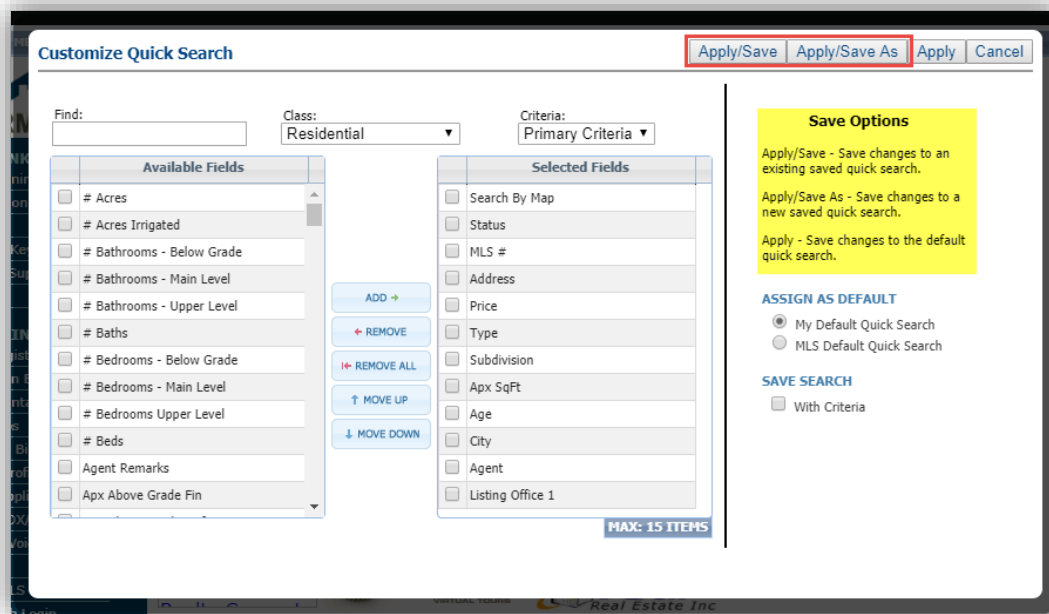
Customize Quick Search

Apply/Save | Apply/Save As | Apply | Cancel

Find:

Class:
Residential

Criteria:
Primary Criteria

| Available Fields |
|---|
| # Acres |
| # Acres Irrigated |
| # Bathrooms - Below Grade |
| # Bathrooms - Main Level |
| # Bathrooms - Upper Level |
| # Baths |
| # Bedrooms - Below Grade |
| # Bedrooms - Main Level |
| # Bedrooms Upper Level |
| # Beds |
| Agent Remarks |
| Apx Above Grade Fin |

ADD
REMOVE
REMOVE ALL
MOVE UP
MOVE DOWN

| Selected Fields |
|---|
| Search By Map |
| Status |
| MLS # |
| Address |
| Price |
| Type |
| Subdivision |
| Apx SqFt |
| Age |
| City |
| Agent |
| Listing Office 1 |

MAX: 15 ITEMS

Save Options

Apply/Save - Save changes to an existing saved quick search.

Apply/Save As - Save changes to a new saved quick search.

Apply - Save changes to the default quick search.

ASSIGN AS DEFAULT
My Default Quick Search
MLS Default Quick Search

SAVE SEARCH
With Criteria

Real Estate Inc